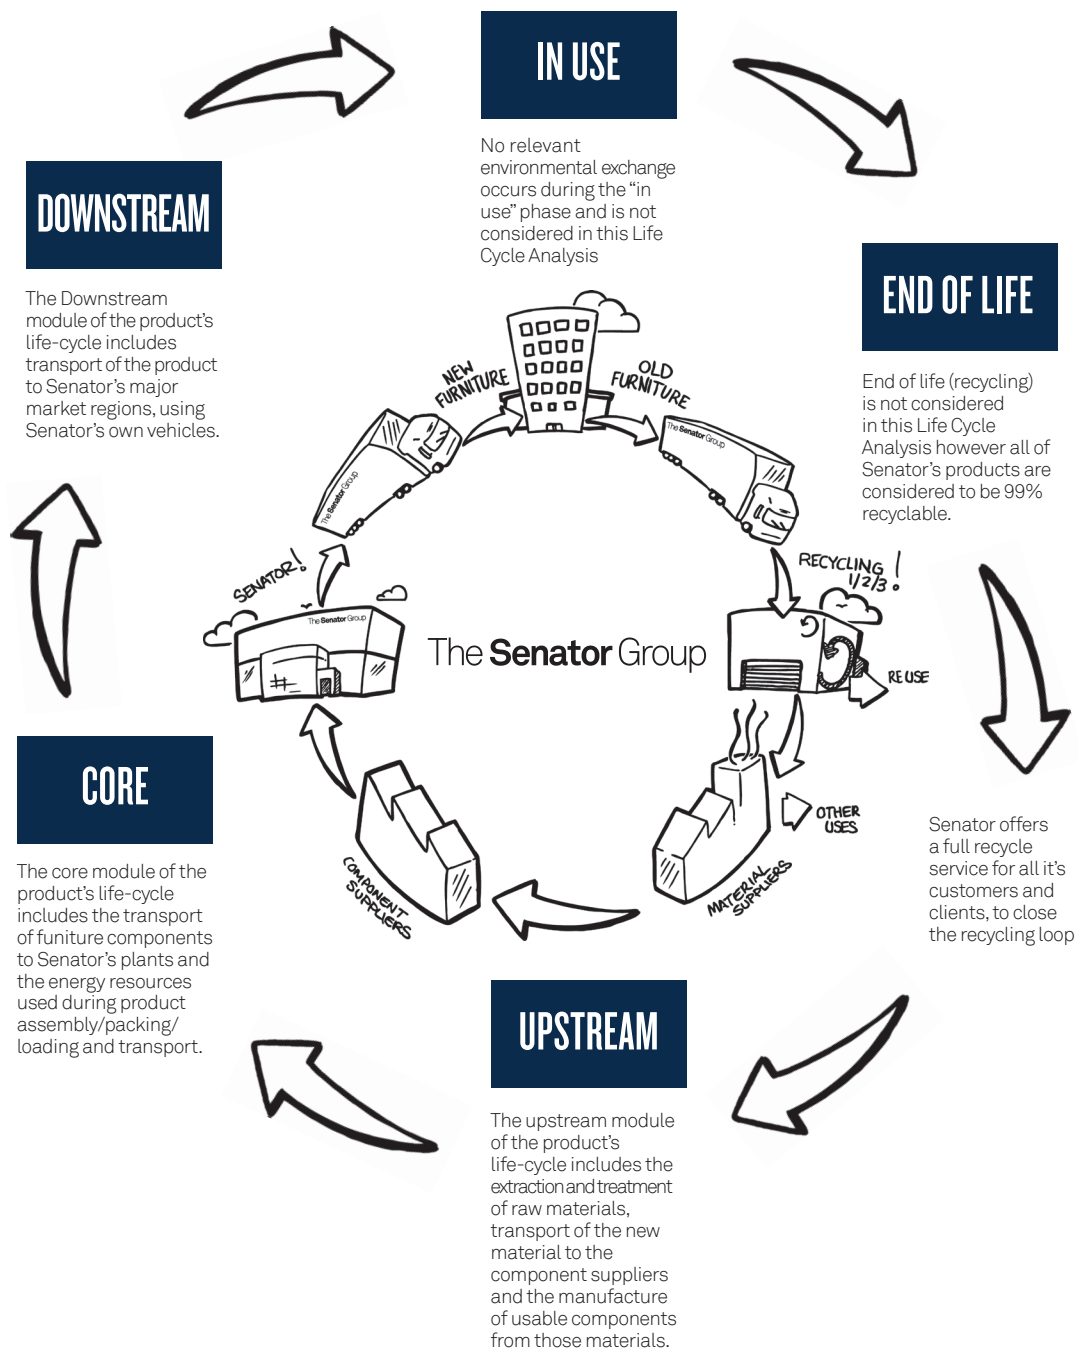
IN USE

No relevant environmental exchange occurs during the “in use” phase and is not considered in this Life Cycle Analysis

DOWNSTREAM

The Downstream module of the product’s life-cycle includes transport of the product to Senator’s major market regions, using Senator’s own vehicles.

END OF LIFE

End of life (recycling) is not considered in this Life Cycle Analysis however all of Senator’s products are considered to be 99% recyclable.

NEW FURNITURE

OLD FURNITURE

The Senator Group

The Senator Group

SENATOR!

The Senator Group

RECYCLING 1/2/3!

The Senator Group

RE USE

OTHER USES

COMPONENT SUPPLIERS

MATERIAL SUPPLIERS

CORE

The core module of the product’s life-cycle includes the transport of funiture components to Senator’s plants and the energy resources used during product assembly/packing/ loading and transport.

Senator offers a full recycle service for all it’s customers and clients, to close the recycling loop

UPSTREAM

The upstream module of the product’s life-cycle includes the extraction and treatment of raw materials, transport of the new material to the component suppliers and the manufacture of usable components from those materials.